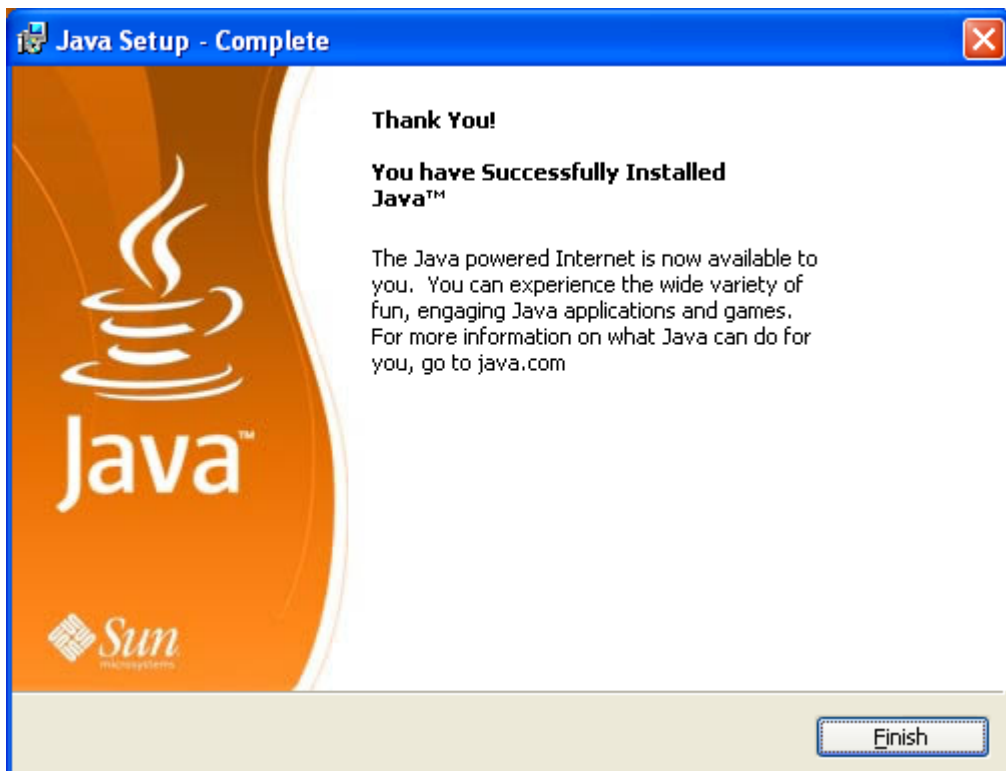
Java Setup - Complete

Java™

Sun microsystems

Thank You!

You have Successfully Installed Java™

The Java powered Internet is now available to you. You can experience the wide variety of fun, engaging Java applications and games. For more information on what Java can do for you, go to java.com

Finish